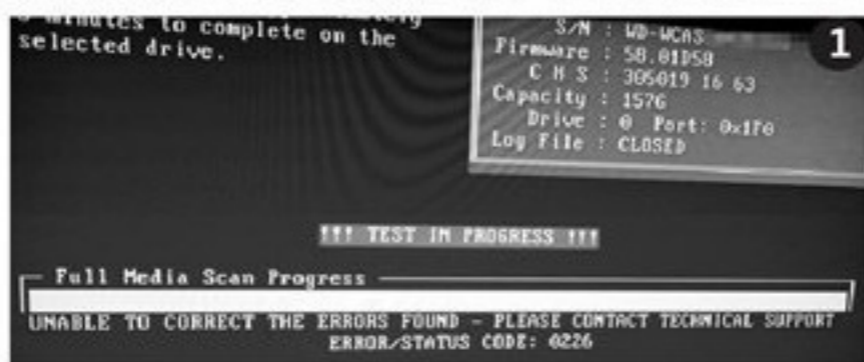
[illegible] minutes to complete on the selected drive.

S/N : WD-WCAS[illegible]
Firmware : 58.01D58
C H S : 305019 16 63
Capacity : 1576
Drive : 0 Port: 0x1F0
Log File : CLOSED

1

!!! TEST IN PROGRESS !!!

Full Media Scan Progress

UNABLE TO CORRECT THE ERRORS FOUND - PLEASE CONTACT TECHNICAL SUPPORT
ERROR/STATUS CODE: 0226